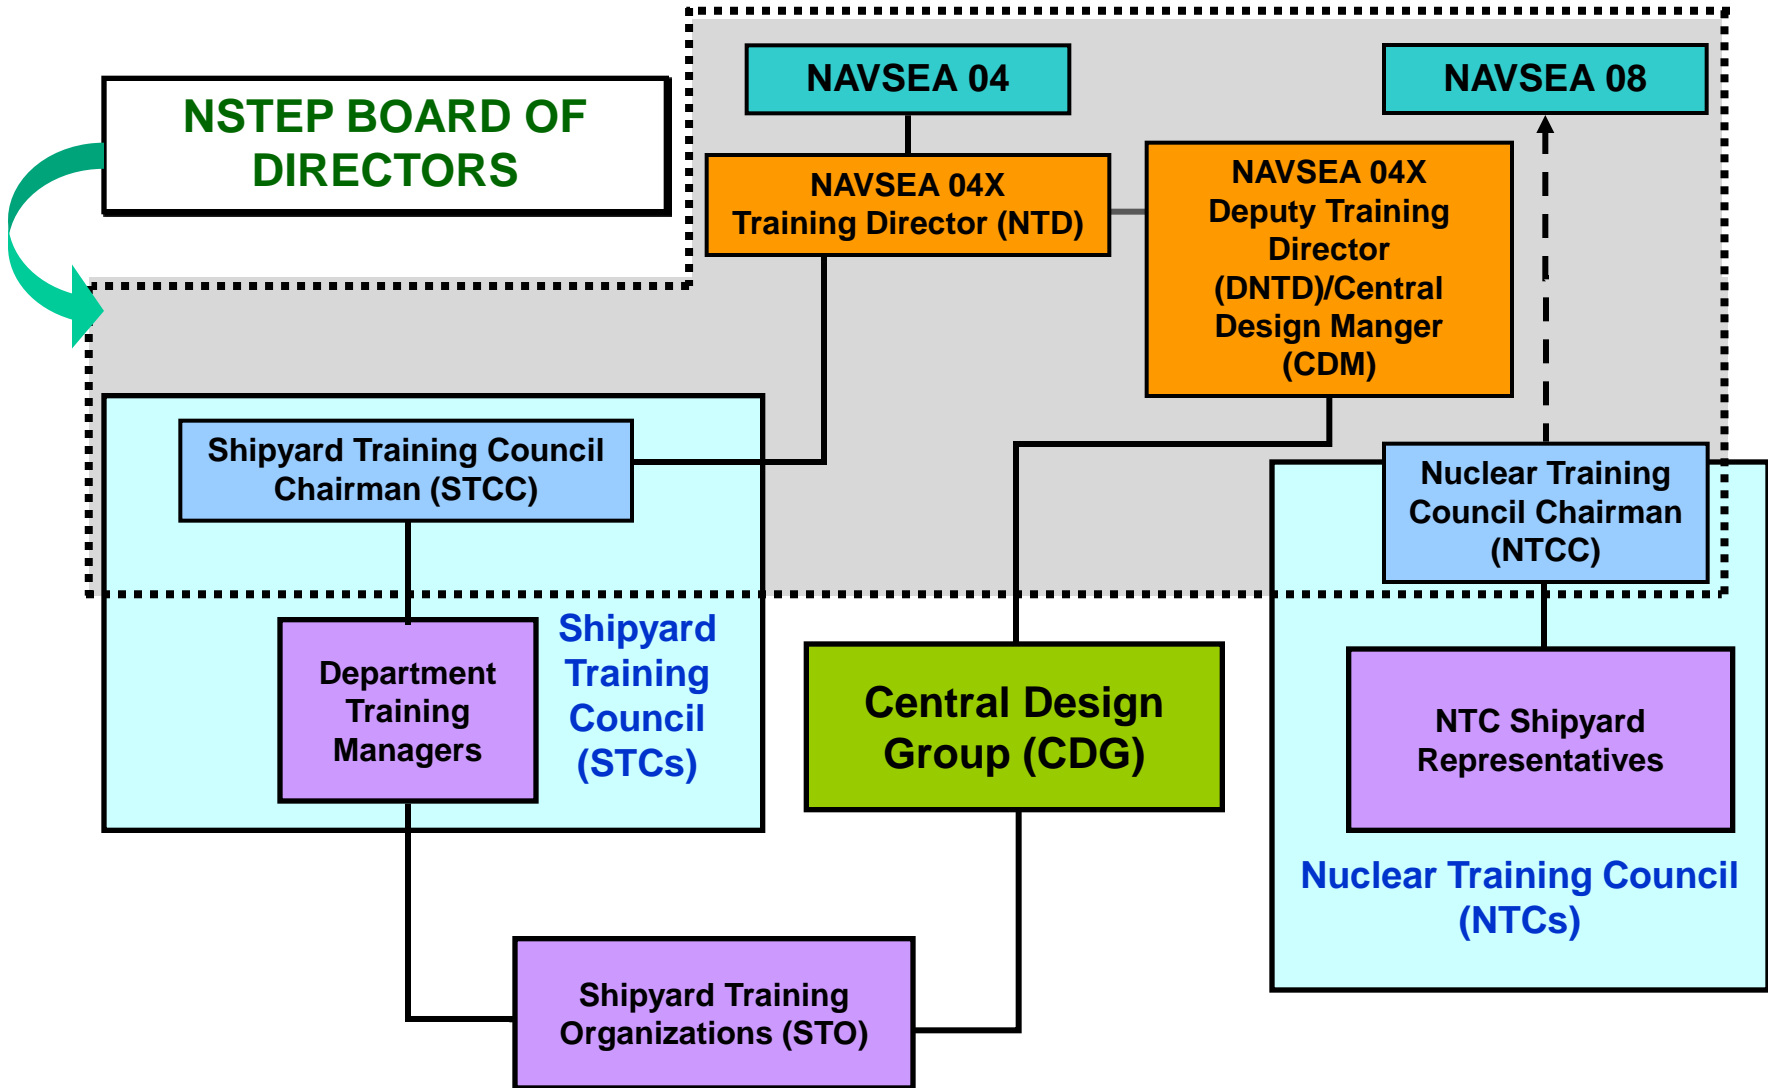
NSTEP BOARD OF DIRECTORS

NAVSEA 04

NAVSEA 08

NAVSEA 04X
Training Director (NTD)

NAVSEA 04X
Deputy Training Director (DNTD)/Central Design Manger (CDM)

Shipyard Training Council Chairman (STCC)

Nuclear Training Council Chairman (NTCC)

Department Training Managers

Shipyard Training Council (STCs)

Central Design Group (CDG)

NTC Shipyard Representatives

Nuclear Training Council (NTCs)

Shipyard Training Organizations (STO)